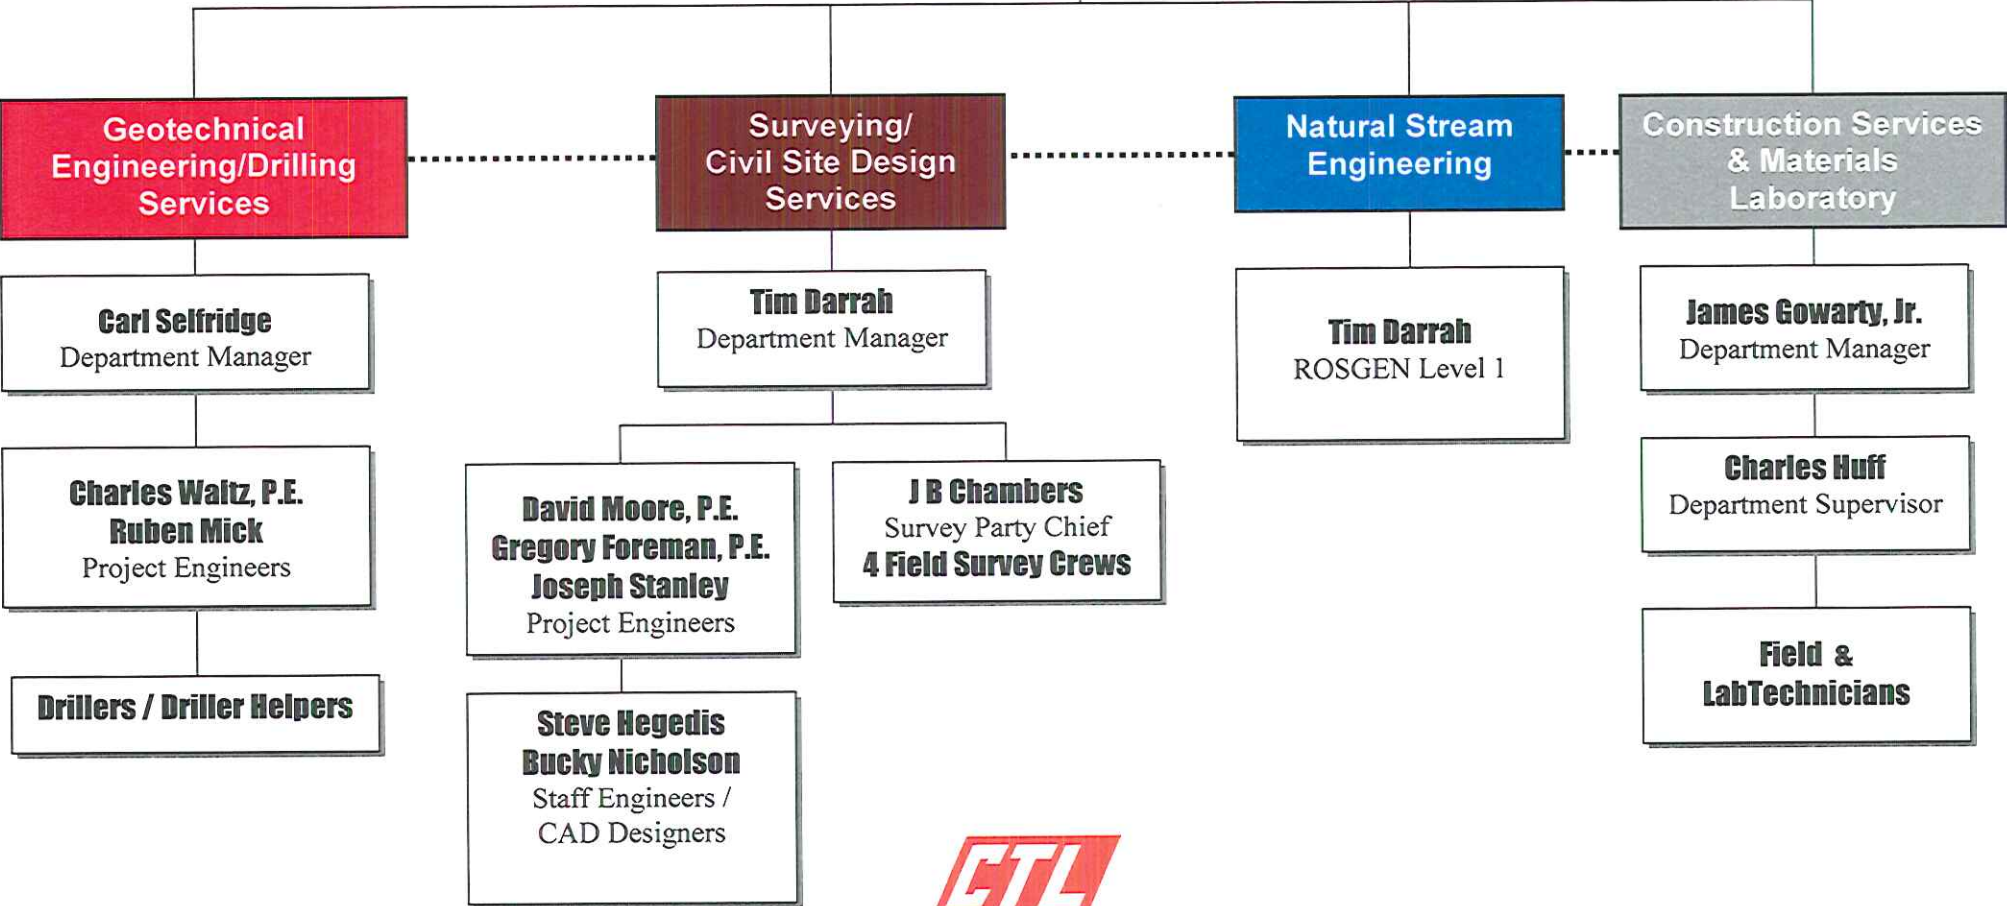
Geotechnical Engineering/Drilling Services

Surveying/ Civil Site Design Services

Natural Stream Engineering

Construction Services & Materials Laboratory

Carl Selfridge
Department Manager

Charles Waltz, P.E.
Ruben Mick
Project Engineers

Drillers / Driller Helpers

Tim Darrah
Department Manager

David Moore, P.E.
Gregory Foreman, P.E.
Joseph Stanley
Project Engineers

Steve Hegedis
Bucky Nicholson
Staff Engineers / CAD Designers

J B Chambers
Survey Party Chief
4 Field Survey Crews

Tim Darrah
ROSGEN Level 1

James Gowarty, Jr.
Department Manager

Charles Huff
Department Supervisor

Field & LabTechnicians

CTL